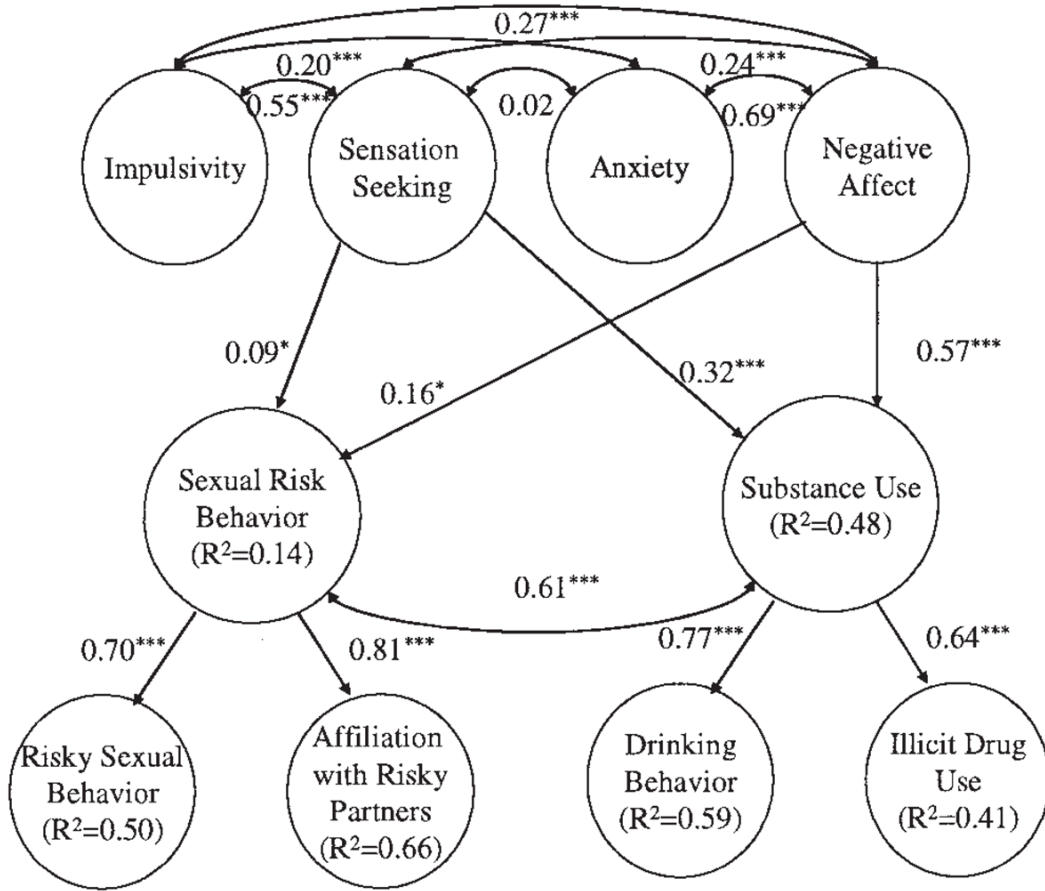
0.27***
0.20***
0.24***
0.55***
0.02
0.69***
Impulsivity
Sensation Seeking
Anxiety
Negative Affect
0.09*
0.16*
0.32***
0.57***
Sexual Risk Behavior ($R^2$=0.14)
Substance Use ($R^2$=0.48)
0.61***
0.70***
0.81***
0.77***
0.64***
Risky Sexual Behavior ($R^2$=0.50)
Affiliation with Risky Partners ($R^2$=0.66)
Drinking Behavior ($R^2$=0.59)
Illicit Drug Use ($R^2$=0.41)